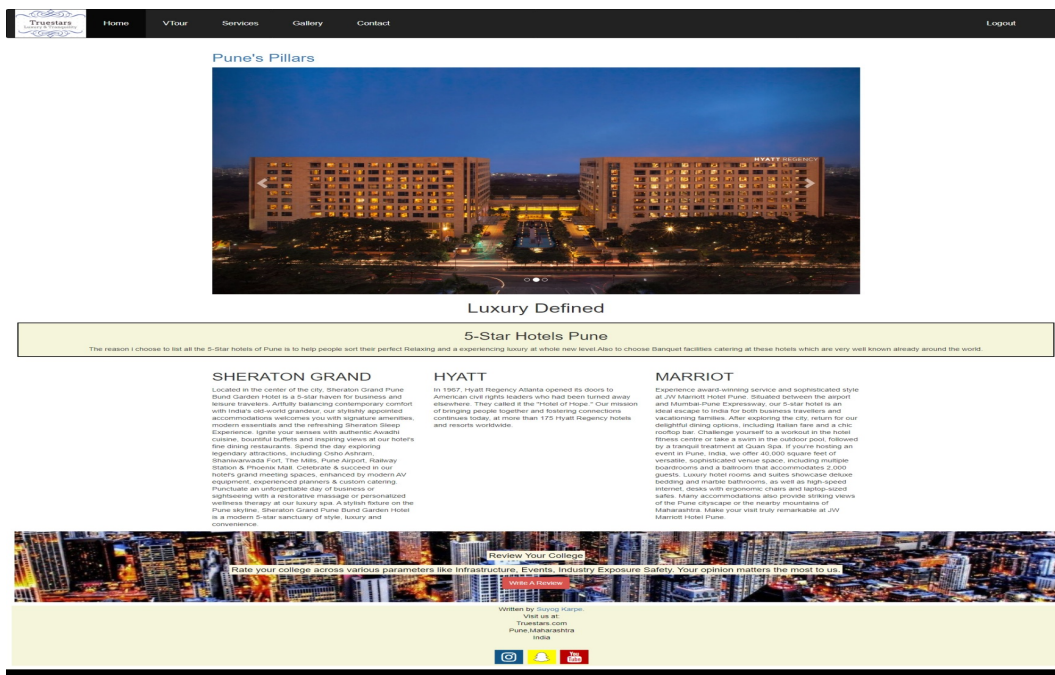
Truestars

Home VTour Services Gallery Contact Logout

Pune's Pillars

HYATT REGENCY

Luxury Defined

5-Star Hotels Pune

The reason i choose to list all the 5-Star hotels of Pune is to help people sort their perfect Relaxing and a experiencing luxury at whole new level.Also to choose Banquet facilities catering at these hotels which are very well known already around the world.

SHERATON GRAND

Located in the center of the city, Sheraton Grand Pune Bund Garden Hotel is a 5-star haven for business and leisure travelers. Artfully balancing contemporary comfort with India's old-world grandeur, our stylishly appointed accommodations welcomes you with signature amenities, modern essentials and the refreshing Sheraton Sleep Experience. Ignite your senses with authentic Awadhi cuisine, bountiful buffets and inspiring views at our hotel's fine dining restaurants. Spend the day exploring legendary attractions, including Osho Ashram, Shaniwarwada Fort, The Mills, Pune Airport, Railway Station & Phoenix Mall. Celebrate & succeed in our hotel's grand meeting spaces, enhanced by modern AV equipment, experienced planners & custom catering. Punctuate an unforgettable day of business or sightseeing with a restorative massage or personalized wellness therapy at our luxury spa. A stylish fixture on the Pune skyline, Sheraton Grand Pune Bund Garden Hotel is a modern 5-star sanctuary of style, luxury and convenience.

HYATT

In 1967, Hyatt Regency Atlanta opened its doors to American civil rights leaders who had been turned away elsewhere. They called it the "Hotel of Hope." Our mission of bringing people together and fostering connections continues today, at more than 175 Hyatt Regency hotels and resorts worldwide.

MARRIOT

Experience award-winning service and sophisticated style at JW Marriott Hotel Pune. Situated between the airport and Mumbai-Pune Expressway, our 5-star hotel is an ideal escape to India for both business travellers and vacationing families. After exploring the city, return for our delightful dining options, including Italian fare and a chic rooftop bar. Challenge yourself to a workout in the hotel fitness centre or take a swim in the outdoor pool, followed by a tranquil treatment at Quan Spa. If you're hosting an event in Pune, India, we offer 40,000 square feet of versatile, sophisticated venue space, including multiple boardrooms and a ballroom that accommodates 2,000 guests. Luxury hotel rooms and suites showcase deluxe bedding and marble bathrooms, as well as high-speed internet, desks with ergonomic chairs and laptop-sized safes. Many accommodations also provide striking views of the Pune cityscape or the nearby mountains of Maharashtra. Make your visit truly remarkable at JW Marriott Hotel Pune.

Review Your College

Rate your college across various parameters like Infrastructure, Events, Industry Exposure Safety. Your opinion matters the most to us.

Write A Review

Written by Suyog Karpe.
Visit us at:
Truestars.com
Pune,Maharashtra
India

You Tube